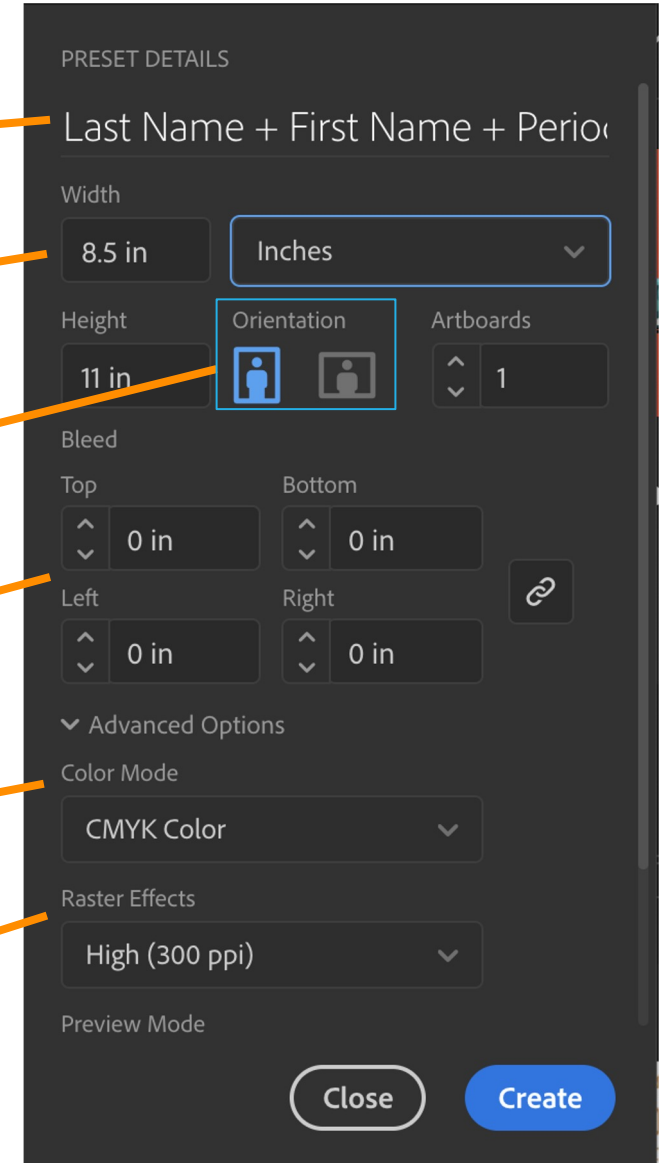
PRESET DETAILS

Last Name + First Name + Perio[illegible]

Width

8.5 in

Inches

Height

11 in

Orientation

Artboards

1

Bleed

Top

0 in

Bottom

0 in

Left

0 in

Right

0 in

Advanced Options

Color Mode

CMYK Color

Raster Effects

High (300 ppi)

Preview Mode

Close

Create